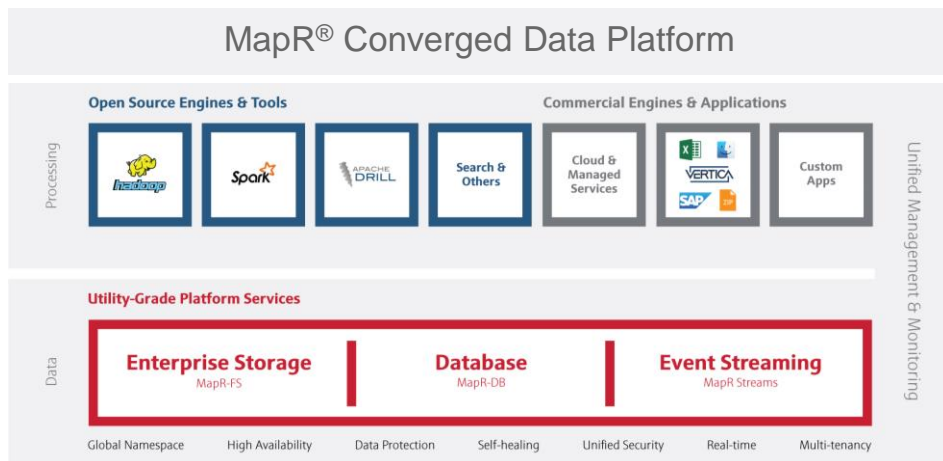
MapR® Converged Data Platform

Processing

Open Source Engines & Tools

hadoop

Spark

APACHE DRILL

Search & Others

Commercial Engines & Applications

Cloud & Managed Services

VERTICA

SAP

Custom Apps

Unified Management & Monitoring

Data

Utility-Grade Platform Services

Enterprise Storage
MapR-FS

Database
MapR-DB

Event Streaming
MapR Streams

Global Namespace High Availability Data Protection Self-healing Unified Security Real-time Multi-tenancy